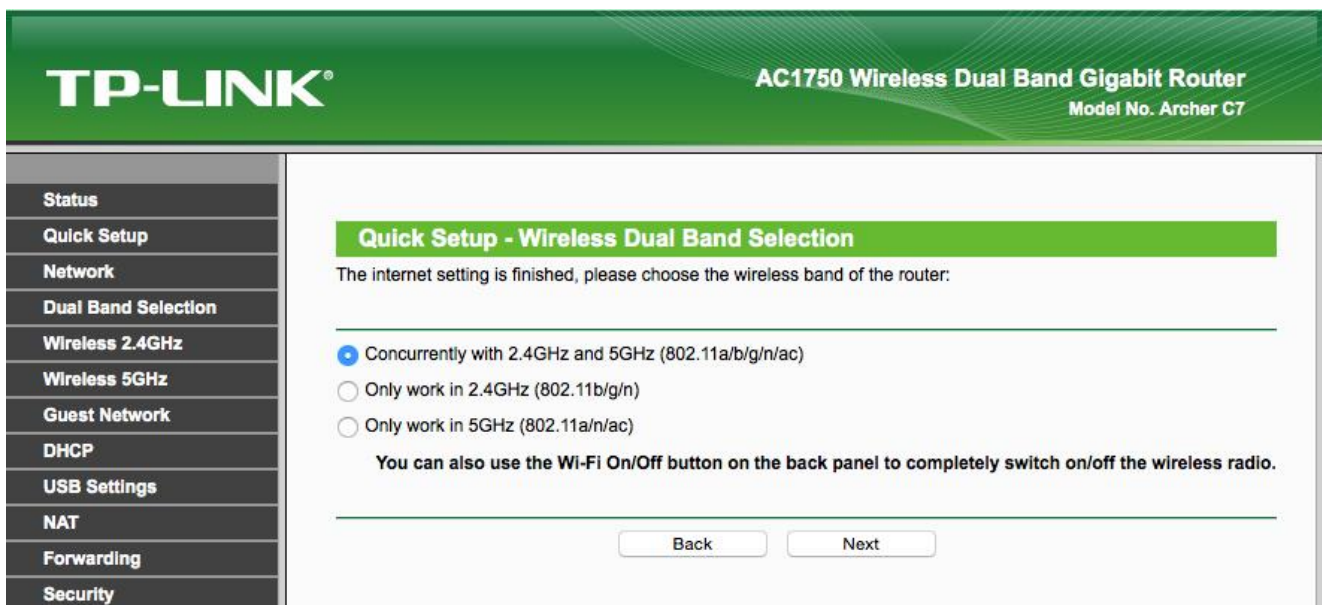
TP-LINK®

AC1750 Wireless Dual Band Gigabit Router
Model No. Archer C7

Status
Quick Setup
Network
Dual Band Selection
Wireless 2.4GHz
Wireless 5GHz
Guest Network
DHCP
USB Settings
NAT
Forwarding
Security

Quick Setup - Wireless Dual Band Selection

The internet setting is finished, please choose the wireless band of the router:

Concurrently with 2.4GHz and 5GHz (802.11a/b/g/n/ac)
Only work in 2.4GHz (802.11b/g/n)
Only work in 5GHz (802.11a/n/ac)

You can also use the Wi-Fi On/Off button on the back panel to completely switch on/off the wireless radio.

Back
Next